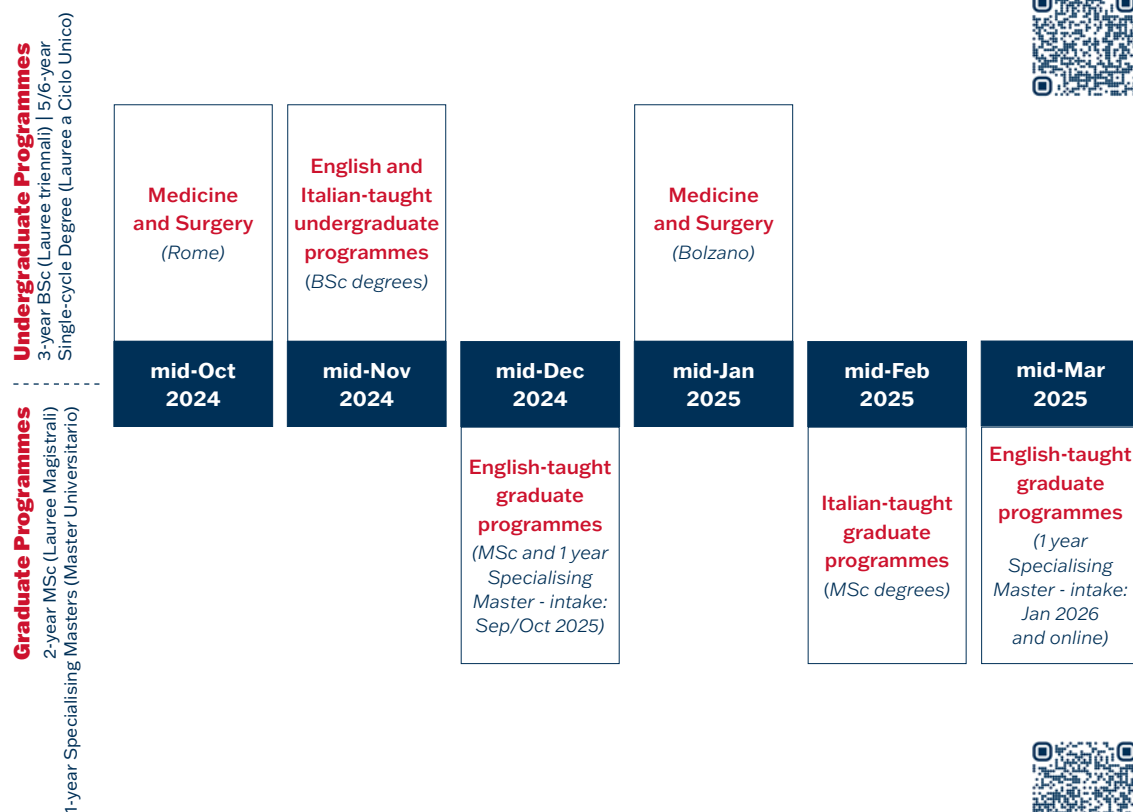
Undergraduate Programmes
3-year BSc (Lauree triennali) | 5/6-year Single-cycle Degree (Lauree a Ciclo Unico)

Graduate Programmes
2-year MSc (Lauree Magistrali)
1-year Specialising Masters (Master Universitario)

Medicine and Surgery
(Rome)

English and Italian-taught undergraduate programmes
(BSc degrees)

Medicine and Surgery
(Bolzano)

mid-Oct 2024

mid-Nov 2024

mid-Dec 2024

mid-Jan 2025

mid-Feb 2025

mid-Mar 2025

English-taught graduate programmes
(MSc and 1 year Specialising Master - intake: Sep/Oct 2025)

Italian-taught graduate programmes
(MSc degrees)

English-taught graduate programmes
(1 year Specialising Master - intake: Jan 2026 and online)